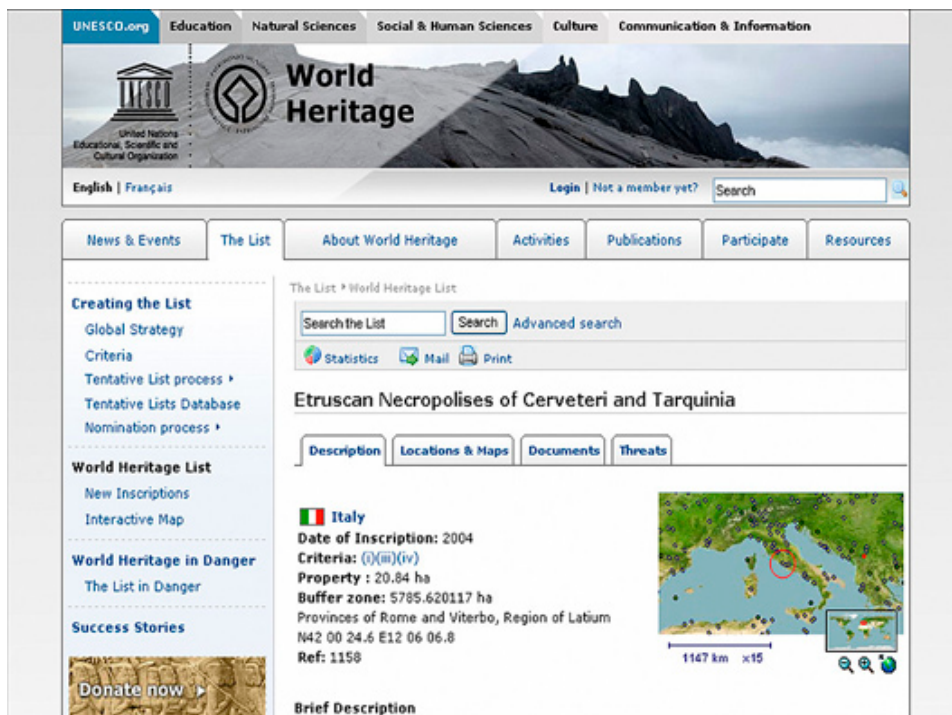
UNESCO.org Education Natural Sciences Social & Human Sciences Culture Communication & Information

United Nations Educational, Scientific and Cultural Organization

World Heritage

English | Français

Login | Not a member yet? Search

News & Events The List About World Heritage Activities Publications Participate Resources

Creating the List
Global Strategy
Criteria
Tentative List process
Tentative Lists Database
Nomination process

World Heritage List
New Inscriptions
Interactive Map

World Heritage in Danger
The List in Danger

Success Stories

Donate now

The List › World Heritage List

Search the List Search Advanced search

Statistics Mail Print

Etruscan Necropolises of Cerveteri and Tarquinia

Description Locations & Maps Documents Threats

Italy
Date of Inscription: 2004
Criteria: (i)(iii)(iv)
Property : 20.84 ha
Buffer zone: 5785.620117 ha
Provinces of Rome and Viterbo, Region of Latium
N42 00 24.6 E12 06 06.8
Ref: 1158

1147 km x15

Brief Description